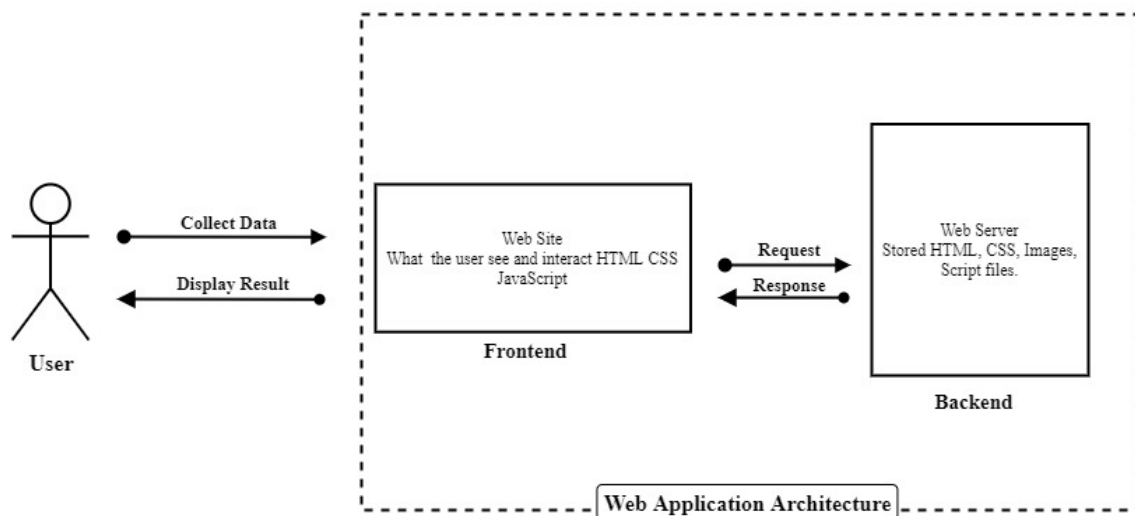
User

Collect Data

Display Result

Web Site
What the user see and interact HTML CSS JavaScript

Frontend

Request

Response

Web Server
Stored HTML, CSS, Images, Script files.

Backend

Web Application Architecture